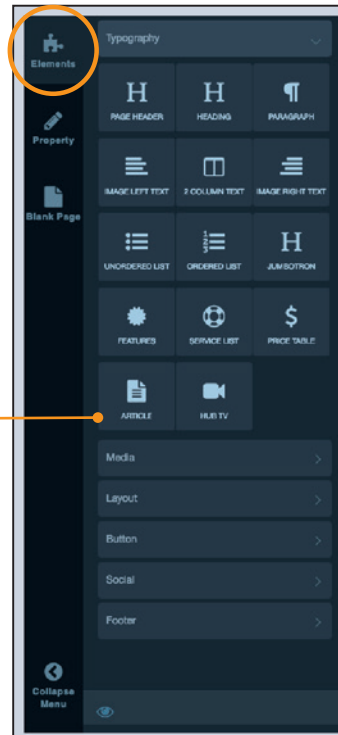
Elements

Property

Blank Page

Collapse Menu

Typography

H
PAGE HEADER

H
HEADING

PARAGRAPH

IMAGE LEFT TEXT

2 COLUMN TEXT

IMAGE RIGHT TEXT

UNORDERED LIST

ORDERED LIST

H
JUMBOTRON

FEATURES

SERVICE LIST

$
PRICE TABLE

ARTICLE

HUB TV

Media

Layout

Button

Social

Footer